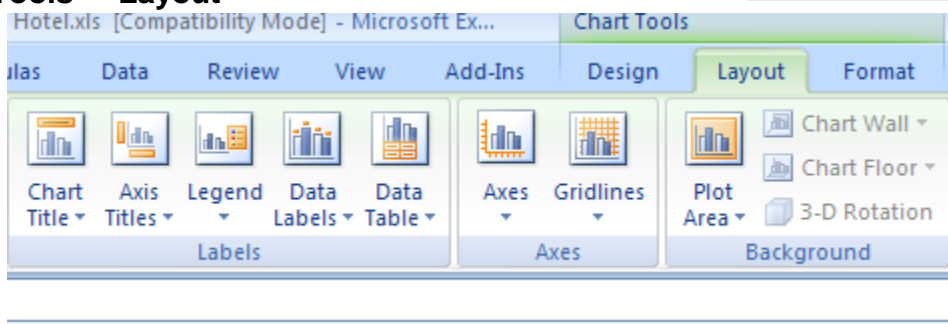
ools – Layout

Hotel.xls [Compatibility Mode] - Microsoft Ex... Chart Tools

ulas Data Review View Add-Ins Design Layout Format

Chart Title ▾ Axis Titles ▾ Legend ▾ Data Labels ▾ Data Table ▾
Labels

Axes ▾ Gridlines ▾
Axes

Plot Area ▾ Chart Wall ▾ Chart Floor ▾ 3-D Rotation
Background